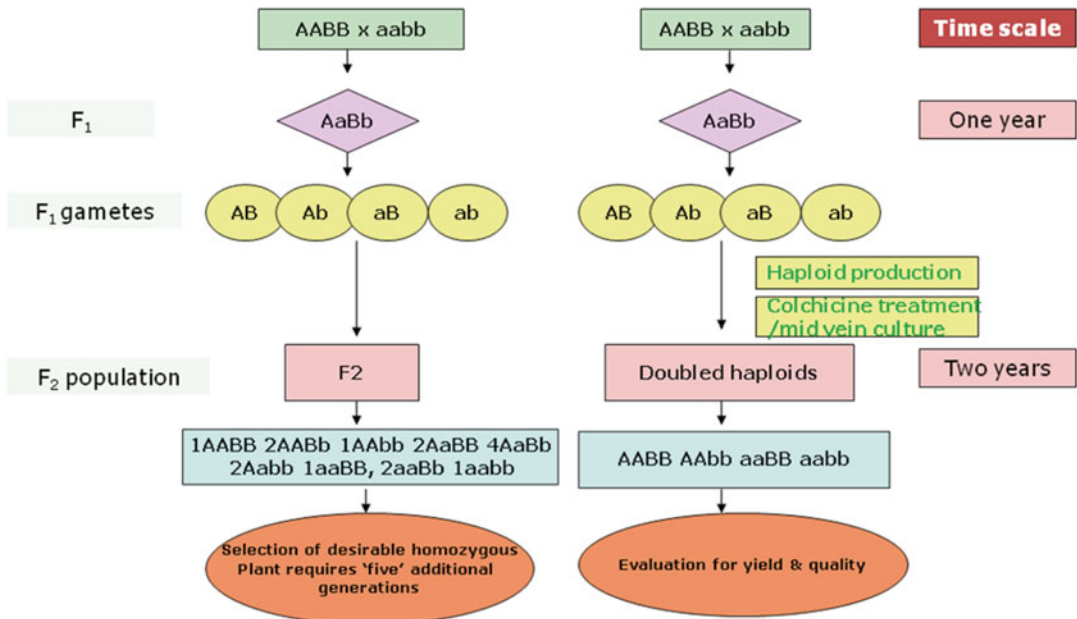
AABB x aabb

AABB x aabb

Time scale

$F_1$

AaBb

AaBb

One year

$F_1$ gametes

AB Ab aB ab

AB Ab aB ab

Haploid production

Colchicine treatment /mid vein culture

$F_2$ population

F2

Doubled haploids

Two years

1AABB 2AABb 1AAbb 2AaBB 4AaBb 2Aabb 1aaBB, 2aaBb 1aabb

AABB AAbb aaBB aabb

Selection of desirable homozygous Plant requires 'five' additional generations

Evaluation for yield & quality